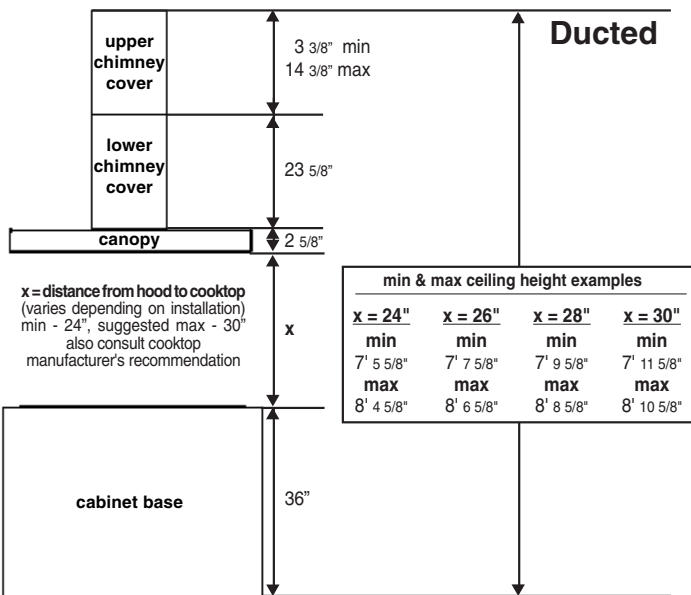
Ducted

upper chimney cover

3 3/8" min
14 3/8" max

lower chimney cover

23 5/8"

canopy

2 5/8"

x = distance from hood to cooktop
(varies depending on installation)
min - 24", suggested max - 30"
also consult cooktop manufacturer's recommendation

x

min & max ceiling height examples

| x = 24" | x = 26" | x = 28" | x = 30" |
|---|---|---|---|
| min | min | min | min |
| 7' 5 5/8" | 7' 7 5/8" | 7' 9 5/8" | 7' 11 5/8" |
| max | max | max | max |
| 8' 4 5/8" | 8' 6 5/8" | 8' 8 5/8" | 8' 10 5/8" |

cabinet base

36"